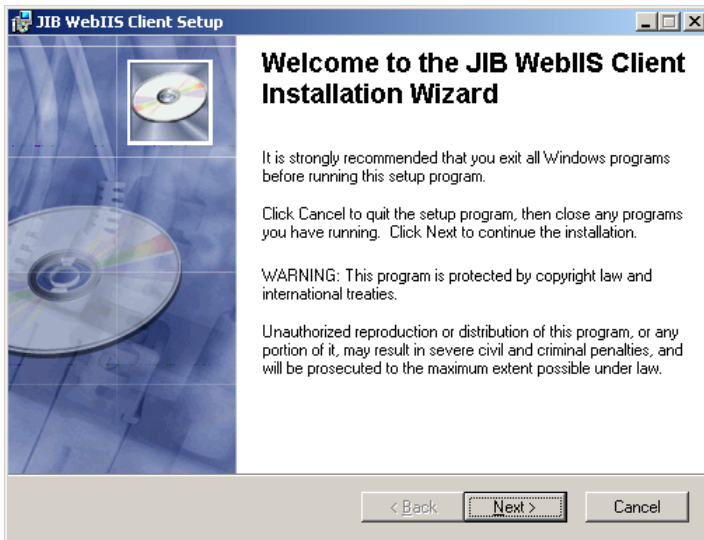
JIB WebIIS Client Setup

Welcome to the JIB WebIIS Client Installation Wizard

It is strongly recommended that you exit all Windows programs before running this setup program.

Click Cancel to quit the setup program, then close any programs you have running. Click Next to continue the installation.

WARNING: This program is protected by copyright law and international treaties.

Unauthorized reproduction or distribution of this program, or any portion of it, may result in severe civil and criminal penalties, and will be prosecuted to the maximum extent possible under law.

< Back
Next >
Cancel